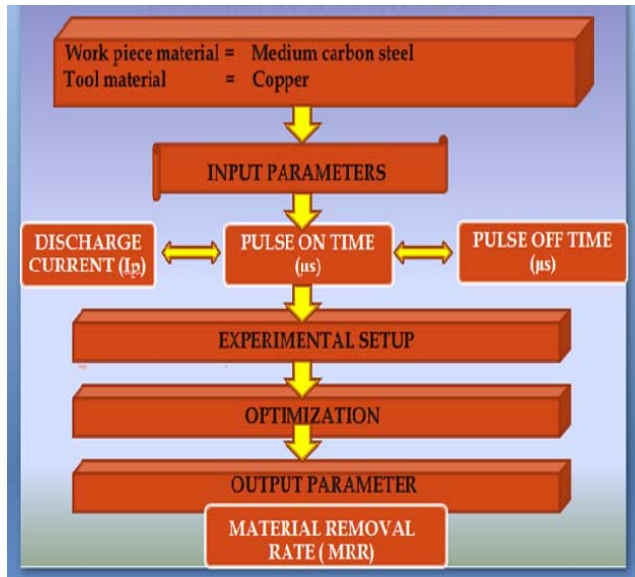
Work piece material = Medium carbon steel
Tool material = Copper

INPUT PARAMETERS

DISCHARGE CURRENT ($I_p$)

PULSE ON TIME (µs)

PULSE OFF TIME (µs)

EXPERIMENTAL SETUP

OPTIMIZATION

OUTPUT PARAMETER

MATERIAL REMOVAL RATE (MRR)